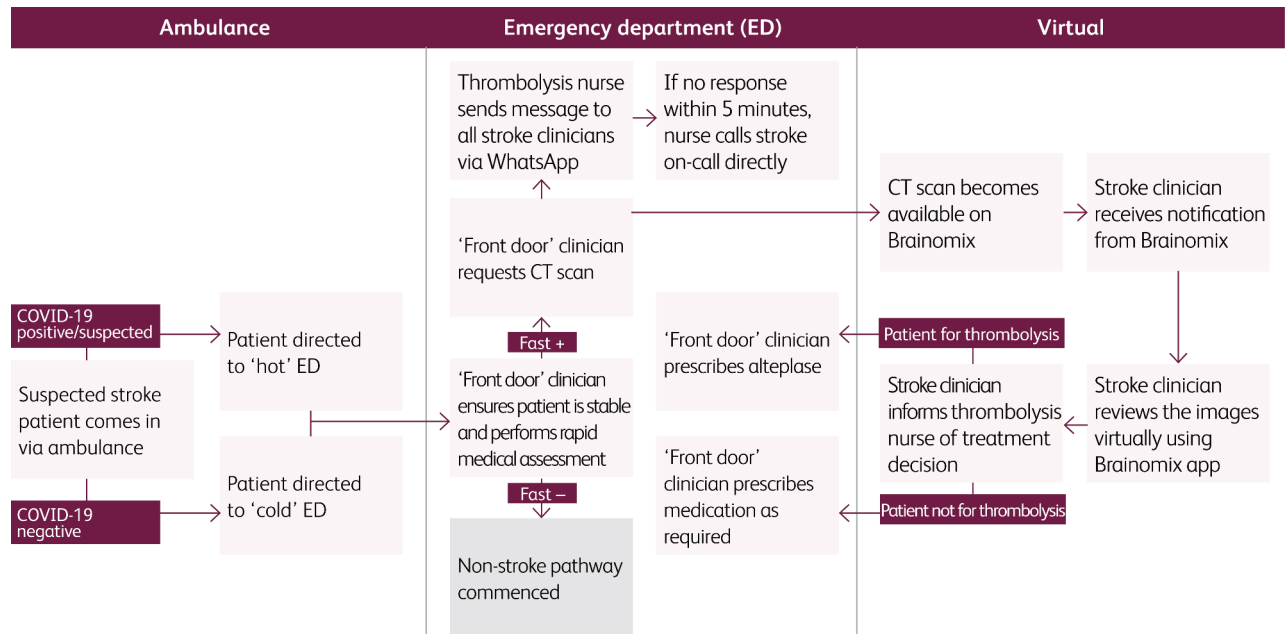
Ambulance

Emergency department (ED)

Virtual

Thrombolysis nurse sends message to all stroke clinicians via WhatsApp

If no response within 5 minutes, nurse calls stroke on-call directly

CT scan becomes available on Brainomix

Stroke clinician receives notification from Brainomix

'Front door' clinician requests CT scan

COVID-19 positive/suspected

Patient directed to 'hot' ED

Fast +

'Front door' clinician prescribes alteplase

Patient for thrombolysis

Suspected stroke patient comes in via ambulance

'Front door' clinician ensures patient is stable and performs rapid medical assessment

Stroke clinician informs thrombolysis nurse of treatment decision

Stroke clinician reviews the images virtually using Brainomix app

Fast –

'Front door' clinician prescribes medication as required

COVID-19 negative

Patient directed to 'cold' ED

Patient not for thrombolysis

Non-stroke pathway commenced